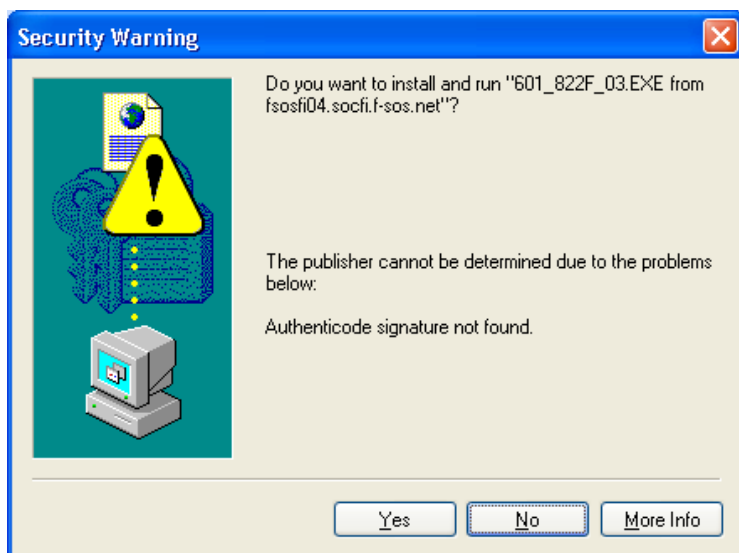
Security Warning

Do you want to install and run "601_822F_03.EXE from fsosfi04.socfi.f-sos.net"?

The publisher cannot be determined due to the problems below:

Authenticode signature not found.

Yes

No

More Info